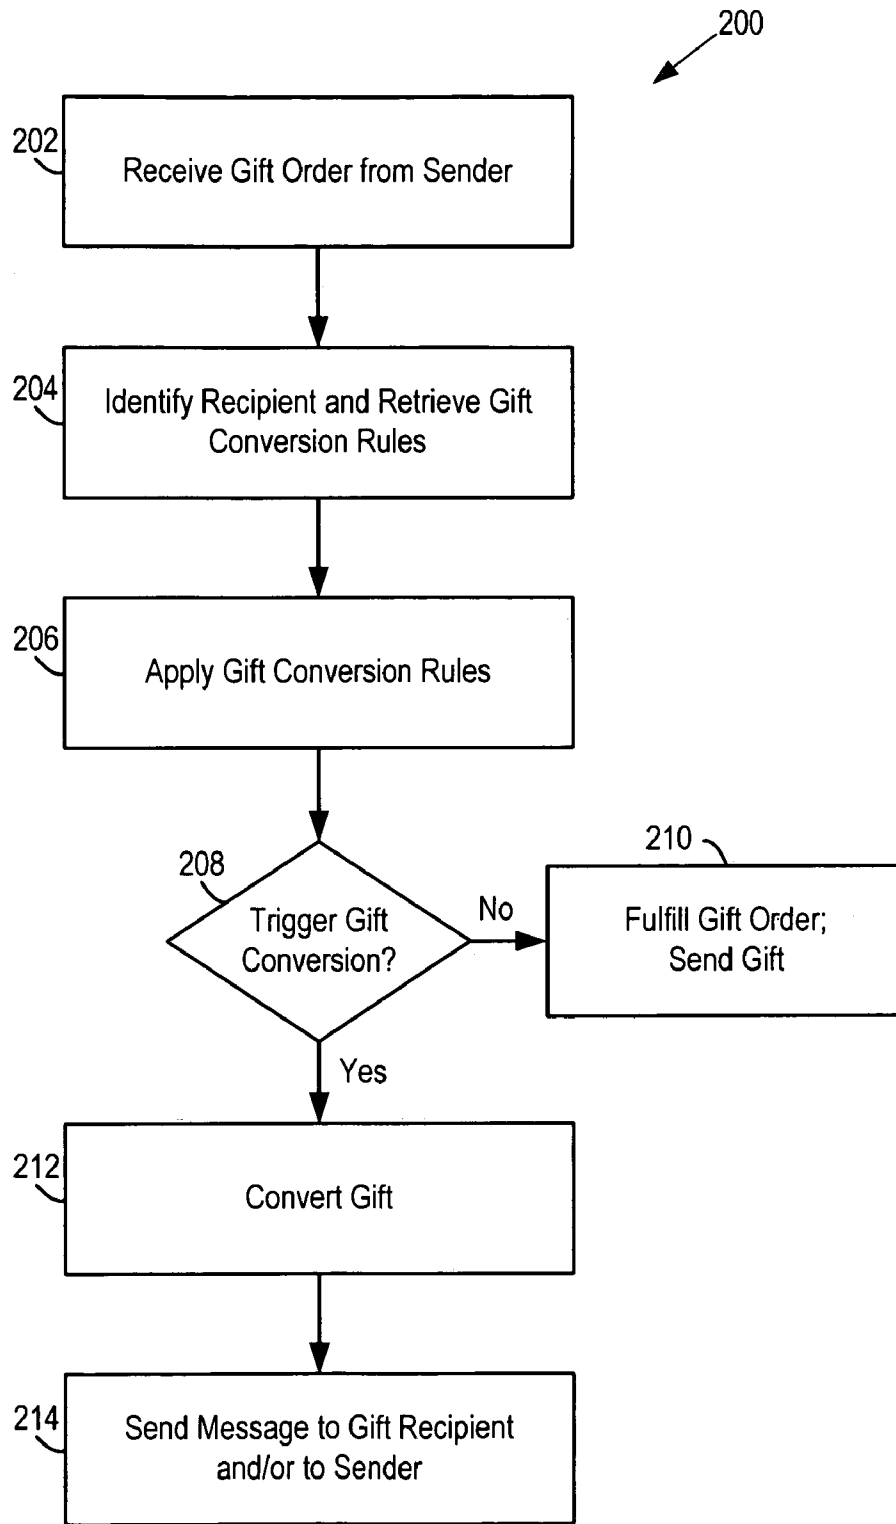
200

202

Receive Gift Order from Sender

204

Identify Recipient and Retrieve Gift Conversion Rules

206

Apply Gift Conversion Rules

208

Trigger Gift Conversion?

No

210

Fulfill Gift Order; Send Gift

Yes

212

Convert Gift

214

Send Message to Gift Recipient and/or to Sender